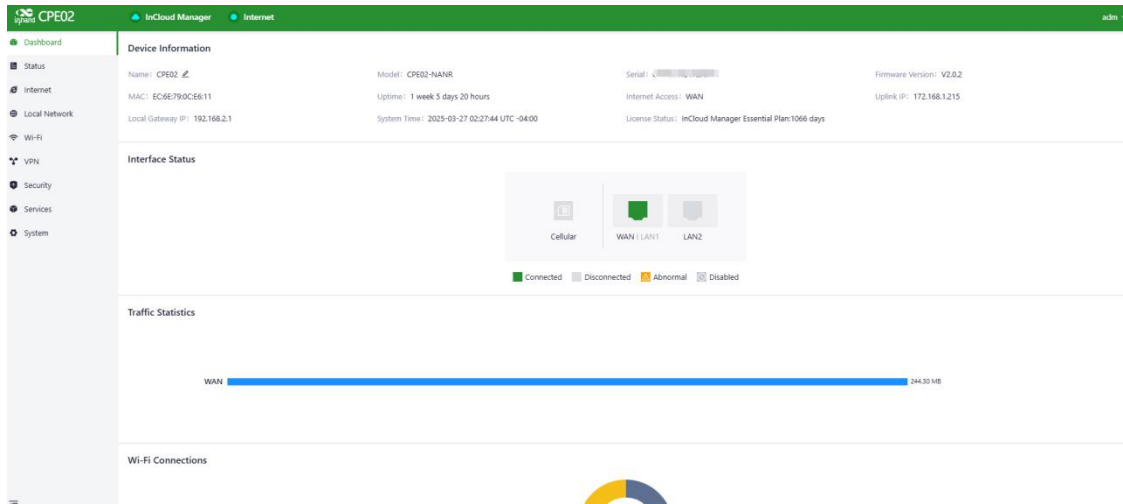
inhand CPE02

InCloud Manager

Internet

adm

Dashboard

Status

Internet

Local Network

Wi-Fi

VPN

Security

Services

System

Device Information

Name: CPE02

Model: CPE02-NANR

Serial: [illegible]

Firmware Version: V2.0.2

MAC: EC:6E:79:0C:E6:11

Uptime: 1 week 5 days 20 hours

Internet Access: WAN

Uplink IP: 172.168.1.215

Local Gateway IP: 192.168.2.1

System Time: 2025-03-27 02:27:44 UTC -04:00

License Status: InCloud Manager Essential Plan:1066 days

Interface Status

Cellular

WAN | LAN1

LAN2

Connected

Disconnected

Abnormal

Disabled

Traffic Statistics

WAN

244.30 MB

Wi-Fi Connections